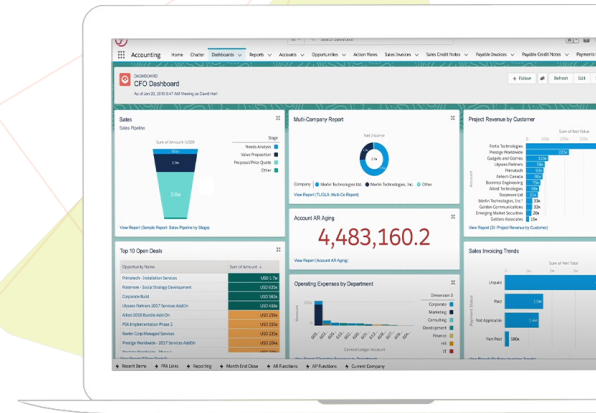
Accounting Home Chatter Dashboards Reports Accounts Opportunities Action Views Sales Invoices Sales Credit Notes Payable Invoices Payable Credit Notes Payments

DASHBOARD
CFO Dashboard
As of Jun 20, 2018 6:47 AM Viewing as David Hart

+ Follow Refresh Edit

Sales
Sales Pipeline
Sum of Amount (USD)
Stage
Needs Analysis
Value Proposition
Proposal/Price Quote
Other
View Report (Sample Report: Sales Pipeline by Stage)

Multi-Company Report
Net Income
Company ● Merlin Technologies Ltd. ● Merlin Technologies, Inc. ● Other
View Report (TLGLA: Multi-Co Report)

Project Revenue by Customer
Pinta Technologies
Prestige Worldwide
Gadgets and Gizmos
Ulysses Partners
Pinnatech
Aztech Canada
Business Engineering
Allied Technologies
Scoresent Ltd
Merlin Technologies, Inc.
Golden Communications
Emerging Market Securities
Gettins Associates
View Report (SI: Project Revenue by Customer)

Top 10 Open Deals
Opportunity Name
Sum of Amount
Pinnatech - Installation Services
Robinson - Social Strategy Development
Corporate Build
Ulysses Partners 2017 Services AddOn
Aztec 2018 Bundle AddOn
PSA Implementation Phase 2
Baxter Corp Managed Services
Prestige Worldwide - 2017 Services AddOn

Account AR Aging
4,483,160.2
View Report (Account AR Aging)

Operating Expenses by Department
Dimension 2
Corporate
Marketing
Consulting
Development
Finance
HR
IT
General Ledger Account

Sales Invoicing Trends
Sum of Net Total
Unpaid
Paid
Not Applicable
Part Paid

Recent Items PFA Links Reporting Month End Close All Functions AP Functions Current Company